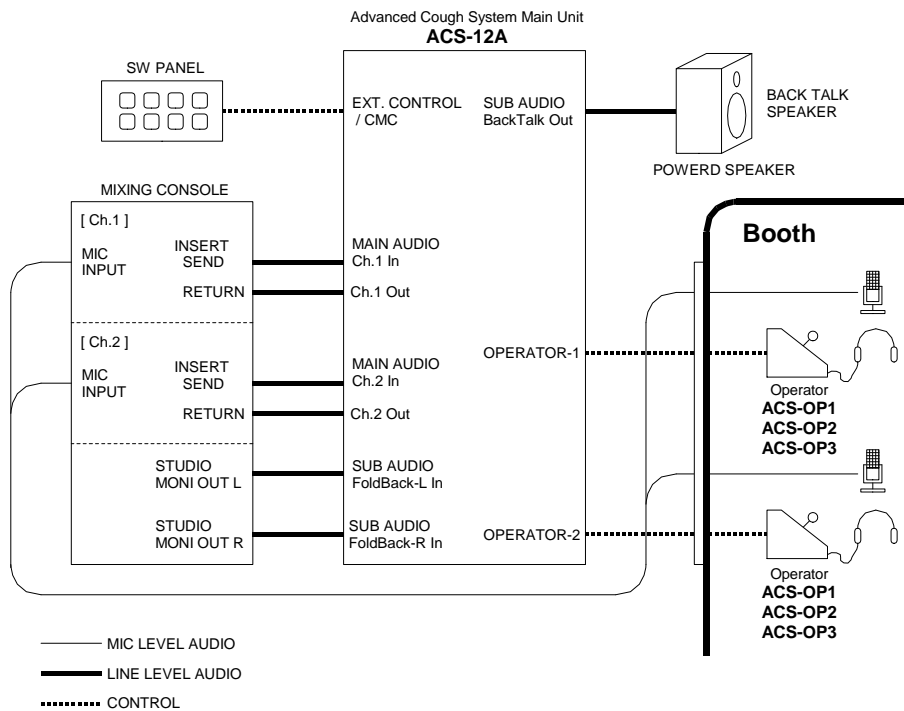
Advanced Cough System Main Unit
**ACS-12A**

SW PANEL

EXT. CONTROL / CMC

SUB AUDIO BackTalk Out

BACK TALK SPEAKER

POWERD SPEAKER

MIXING CONSOLE

[ Ch.1 ]

MIC INPUT

INSERT SEND

RETURN

MAIN AUDIO Ch.1 In

Ch.1 Out

[ Ch.2 ]

MIC INPUT

INSERT SEND

RETURN

MAIN AUDIO Ch.2 In

Ch.2 Out

OPERATOR-1

STUDIO MONI OUT L

SUB AUDIO FoldBack-L In

STUDIO MONI OUT R

SUB AUDIO FoldBack-R In

OPERATOR-2

**Booth**

Operator
**ACS-OP1**
**ACS-OP2**
**ACS-OP3**

Operator
**ACS-OP1**
**ACS-OP2**
**ACS-OP3**

MIC LEVEL AUDIO

LINE LEVEL AUDIO

CONTROL